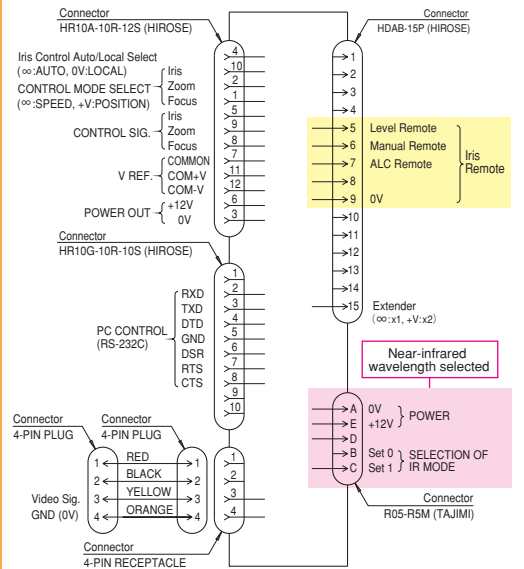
Connector
HR10A-10R-12S (HIROSE)

Iris Control Auto/Local Select
(∞:AUTO, 0V:LOCAL)
CONTROL MODE SELECT
(∞:SPEED, +V:POSITION)

Iris
Zoom
Focus

4
10
2
1

CONTROL SIG.
Iris
Zoom
Focus

5
9
8

V REF.
COMMON
COM+V
COM-V

7
11
12

POWER OUT
+12V
0V

6
3

Connector
HDAB-15P (HIROSE)

1
2
3
4
5 Level Remote
6 Manual Remote
7 ALC Remote
8
9 0V

Iris Remote

10
11
12
13
14
15 Extender
(∞:x1, +V:x2)

Connector
HR10G-10R-10S (HIROSE)

PC CONTROL
(RS-232C)

1
RXD 2
TXD 3
DTD 4
GND 5
DSR 6
RTS 7
CTS 8
9
10

Near-infrared wavelength selected

A 0V
E +12V
POWER
D
B Set 0
C Set 1
SELECTION OF IR MODE

Connector
R05-R5M (TAJIMI)

Connector
4-PIN PLUG

Connector
4-PIN PLUG

1 RED 1
2 BLACK 2
3 YELLOW 3
4 ORANGE 4

Video Sig.
GND (0V)

1
2
3
4

Connector
4-PIN RECEPTACLE